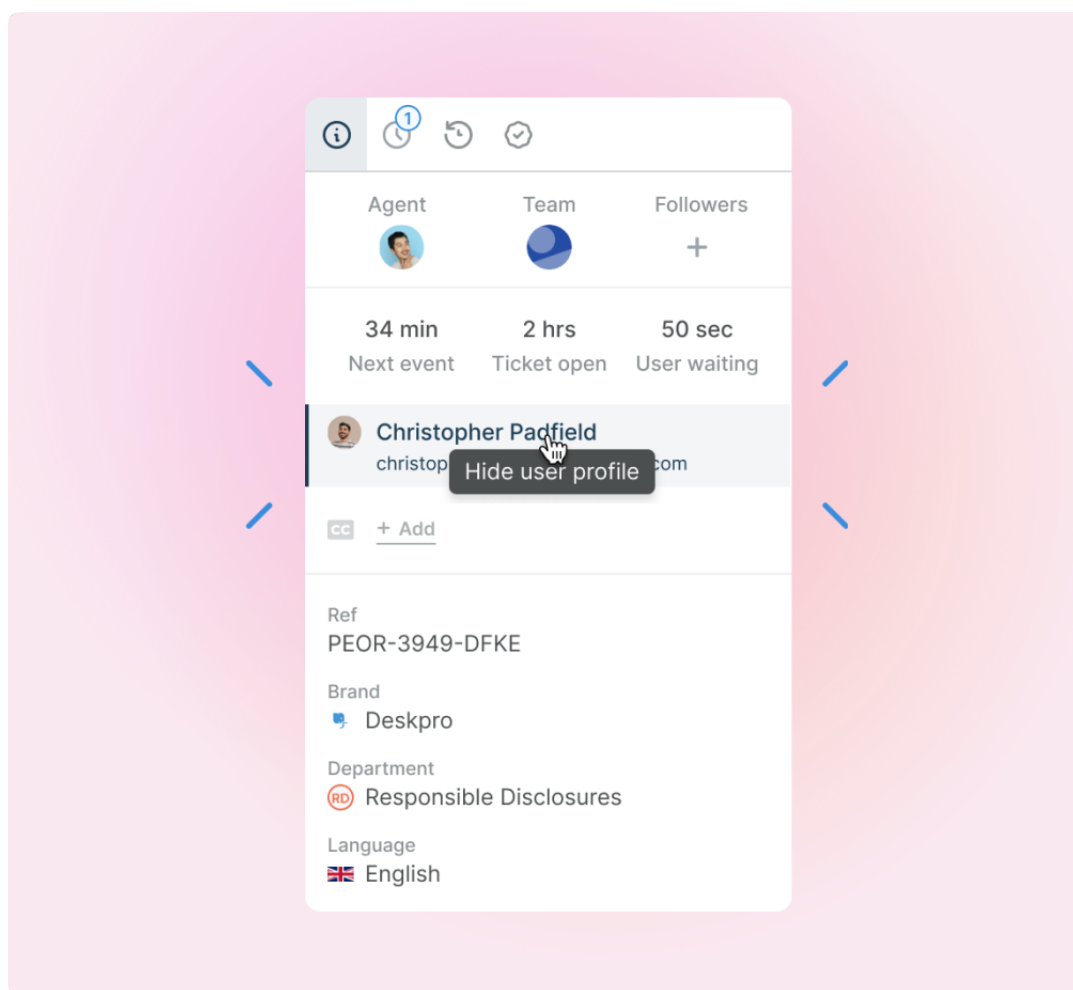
1

Agent Team Followers
+

34 min
Next event

2 hrs
Ticket open

50 sec
User waiting

Christopher Padfield
christop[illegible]com
Hide user profile

CC + Add

Ref
PEOR-3949-DFKE

Brand
Deskpro

Department
RD Responsible Disclosures

Language
English